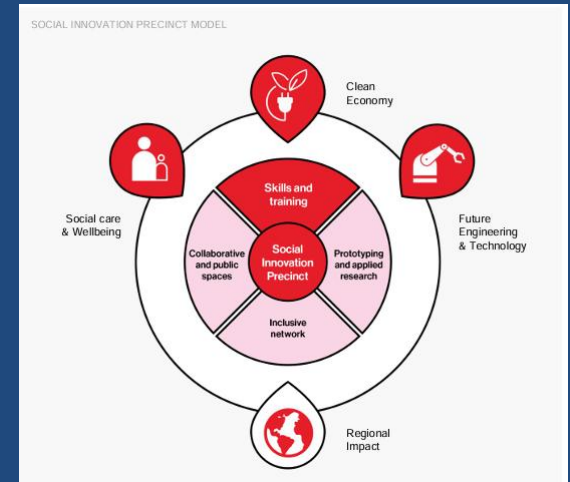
SOCIAL INNOVATION PRECINCT MODEL

Clean Economy

Social care & Wellbeing

Future Engineering & Technology

Skills and training

Collaborative and public spaces

Social Innovation Precinct

Prototyping and applied research

Inclusive network

Regional Impact